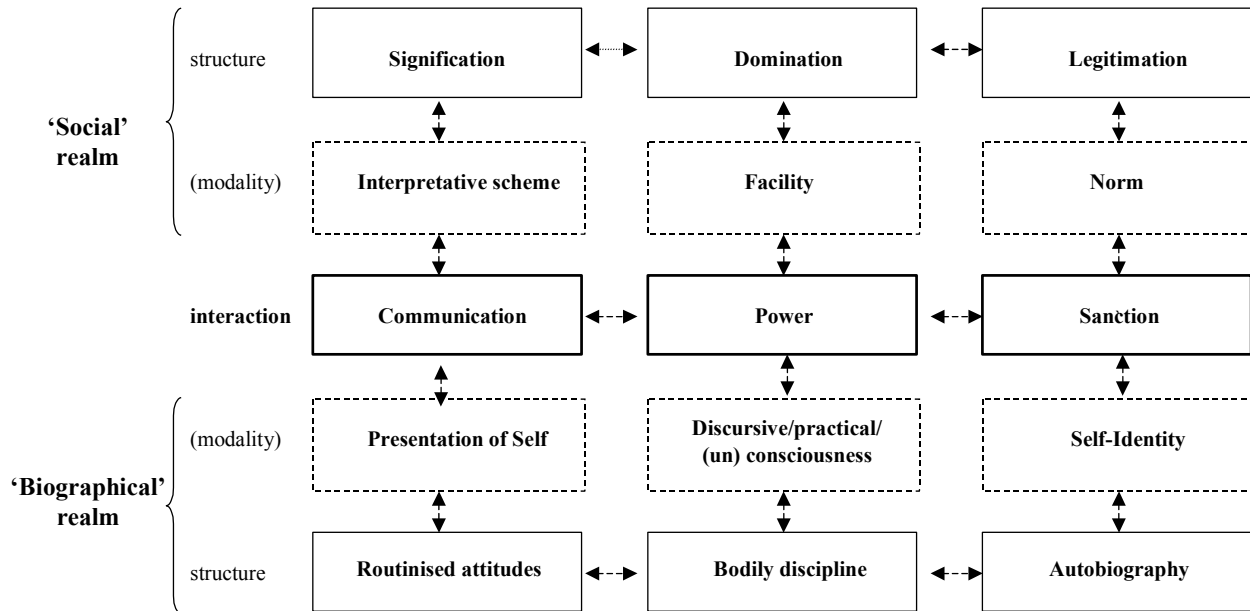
'Social' realm

structure

Signification

Domination

Legitimation

(modality)

Interpretative scheme

Facility

Norm

interaction

Communication

Power

Sanction

'Biographical' realm

(modality)

Presentation of Self

Discursive/practical/ (un) consciousness

Self-Identity

structure

Routinised attitudes

Bodily discipline

Autobiography